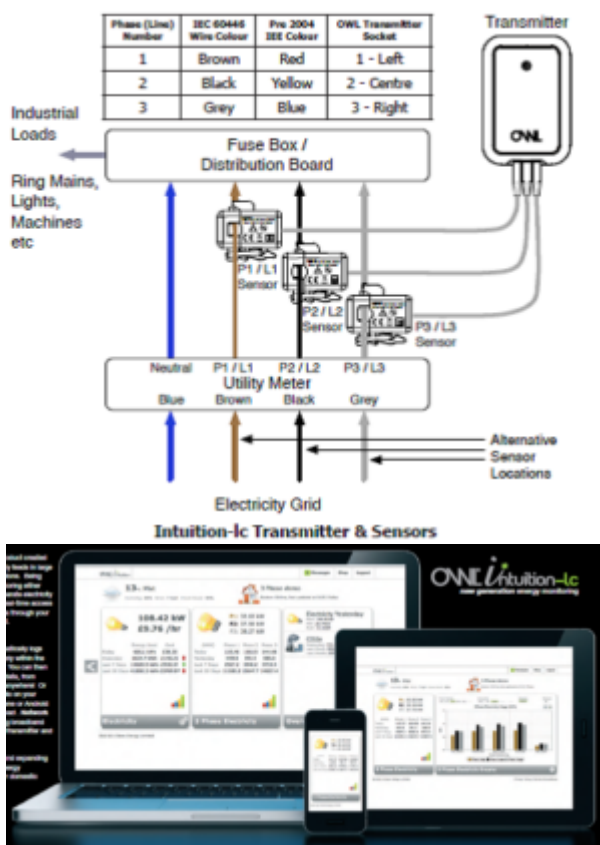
| Phase (Line) Number | IEC 60446 Wire Colour | Pre 2004 IEE Colour | OWL Transmitter Socket |
|---|---|---|---|
| 1 | Brown | Red | 1 - Left |
| 2 | Black | Yellow | 2 - Centre |
| 3 | Grey | Blue | 3 - Right |

Transmitter

OWL

Industrial Loads

Fuse Box / Distribution Board

Ring Mains, Lights, Machines etc

P1 / L1 Sensor

P2 / L2 Sensor

P3 / L3 Sensor

Neutral P1 / L1 P2 / L2 P3 / L3

Utility Meter

Blue Brown Black Grey

Alternative Sensor Locations

Electricity Grid

Intuition-lc Transmitter & Sensors

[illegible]

OWL intuition-lc

new generation energy monitoring

108.42 kW

£9.76 /hr

Electricity

3 Phase Electricity

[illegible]